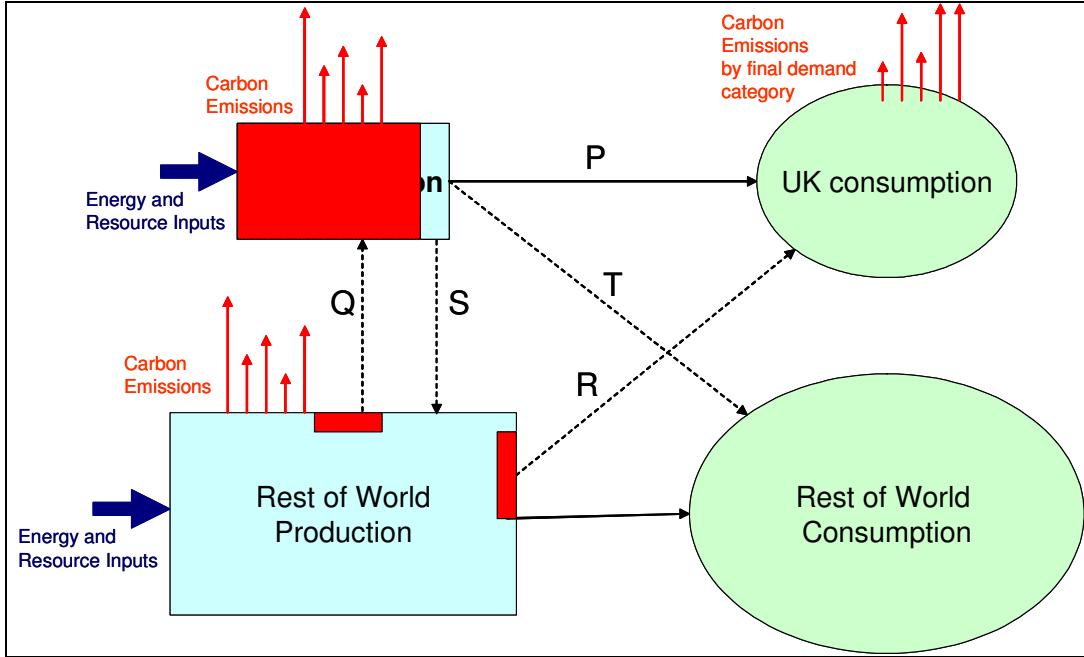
Carbon Emissions

Carbon Emissions by final demand category

Energy and Resource Inputs

on

P

UK consumption

Q

S

T

Carbon Emissions

R

Energy and Resource Inputs

Rest of World Production

Rest of World Consumption